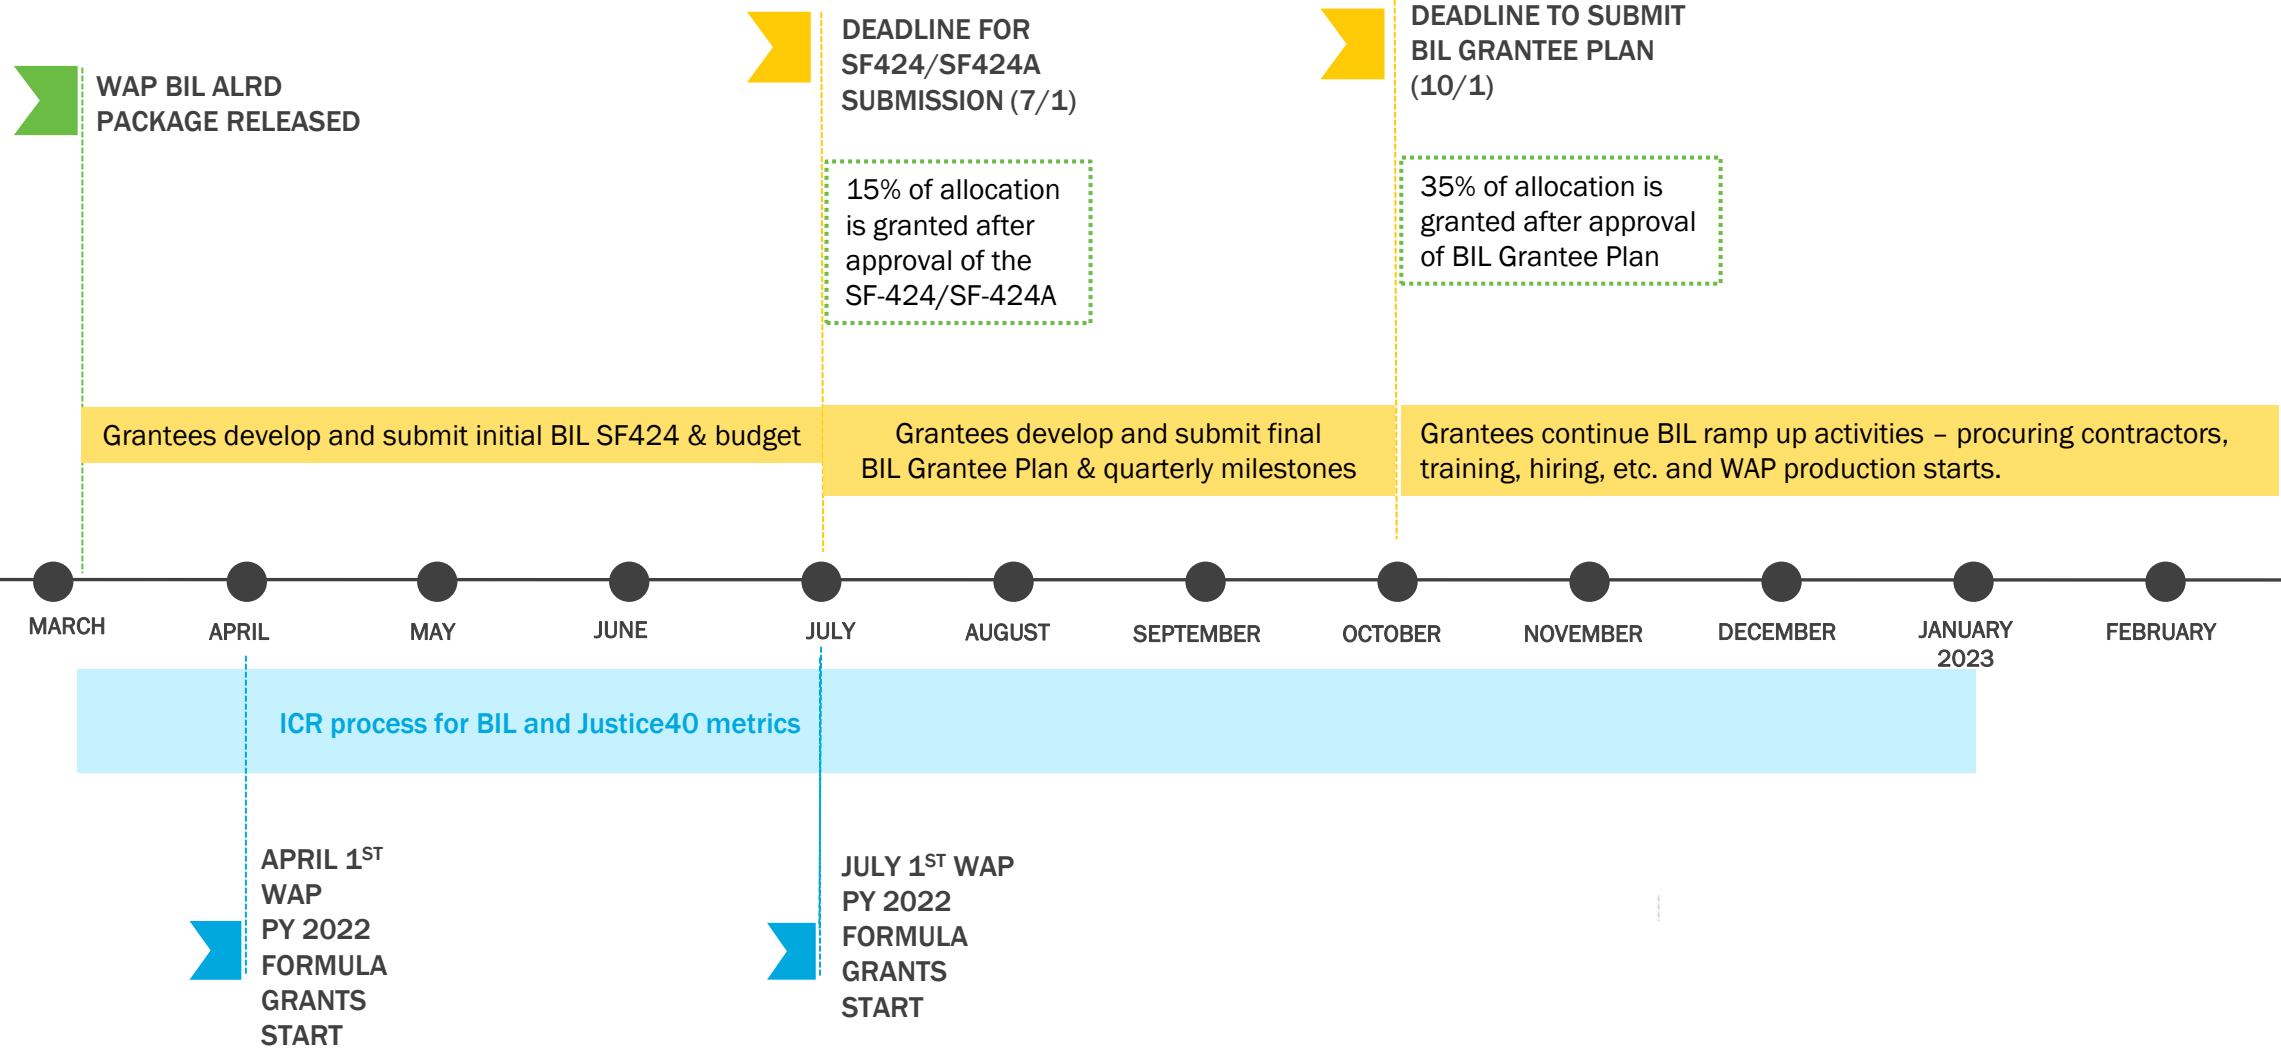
WAP BIL ALRD PACKAGE RELEASED

DEADLINE FOR SF424/SF424A SUBMISSION (7/1)

15% of allocation is granted after approval of the SF-424/SF-424A

DEADLINE TO SUBMIT BIL GRANTEE PLAN (10/1)

35% of allocation is granted after approval of BIL Grantee Plan

Grantees develop and submit initial BIL SF424 & budget

Grantees develop and submit final BIL Grantee Plan & quarterly milestones

Grantees continue BIL ramp up activities – procuring contractors, training, hiring, etc. and WAP production starts.

MARCH

APRIL

MAY

JUNE

JULY

AUGUST

SEPTEMBER

OCTOBER

NOVEMBER

DECEMBER

JANUARY 2023

FEBRUARY

ICR process for BIL and Justice40 metrics

APRIL 1$^{ST}$ WAP PY 2022 FORMULA GRANTS START

JULY 1$^{ST}$ WAP PY 2022 FORMULA GRANTS START